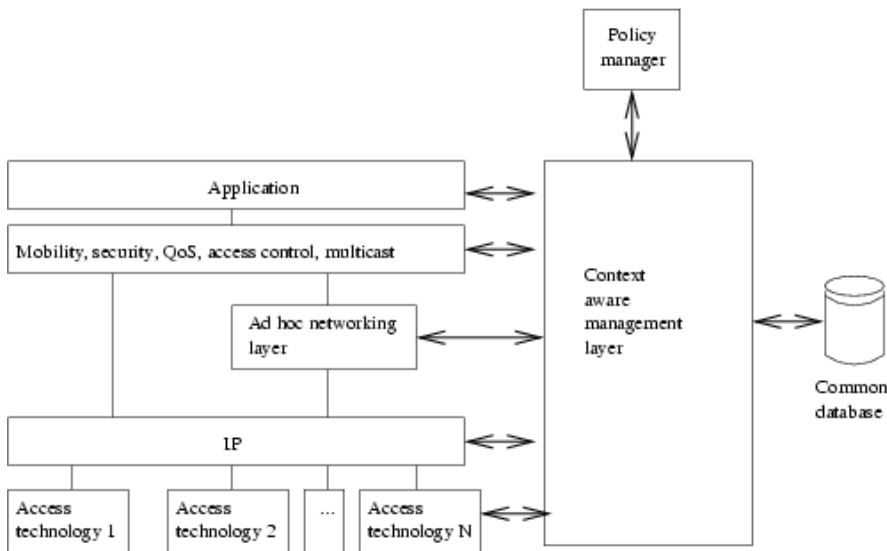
Policy manager

Application

Mobility, security, QoS, access control, multicast

Ad hoc networking layer

Context aware management layer

Common database

IP

Access technology 1

Access technology 2

...

Access technology N